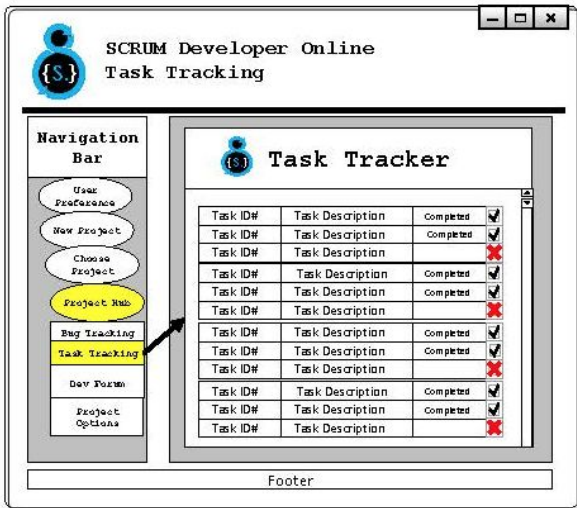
{S.}

SCRUM Developer Online
Task Tracking

Navigation Bar

User Preference

New Project

Choose Project

Project Hub

Bug Tracking

Task Tracking

Dev Forum

Project Options

{S.}

Task Tracker

| | | | |
|---|---|---|---|
| Task ID# | Task Description | Completed | ✓ |
| Task ID# | Task Description | Completed | ✓ |
| Task ID# | Task Description | | ✗ |
| Task ID# | Task Description | Completed | ✓ |
| Task ID# | Task Description | Completed | ✓ |
| Task ID# | Task Description | | ✗ |
| Task ID# | Task Description | Completed | ✓ |
| Task ID# | Task Description | Completed | ✓ |
| Task ID# | Task Description | | ✗ |
| Task ID# | Task Description | Completed | ✓ |
| Task ID# | Task Description | Completed | ✓ |
| Task ID# | Task Description | | ✗ |

Footer